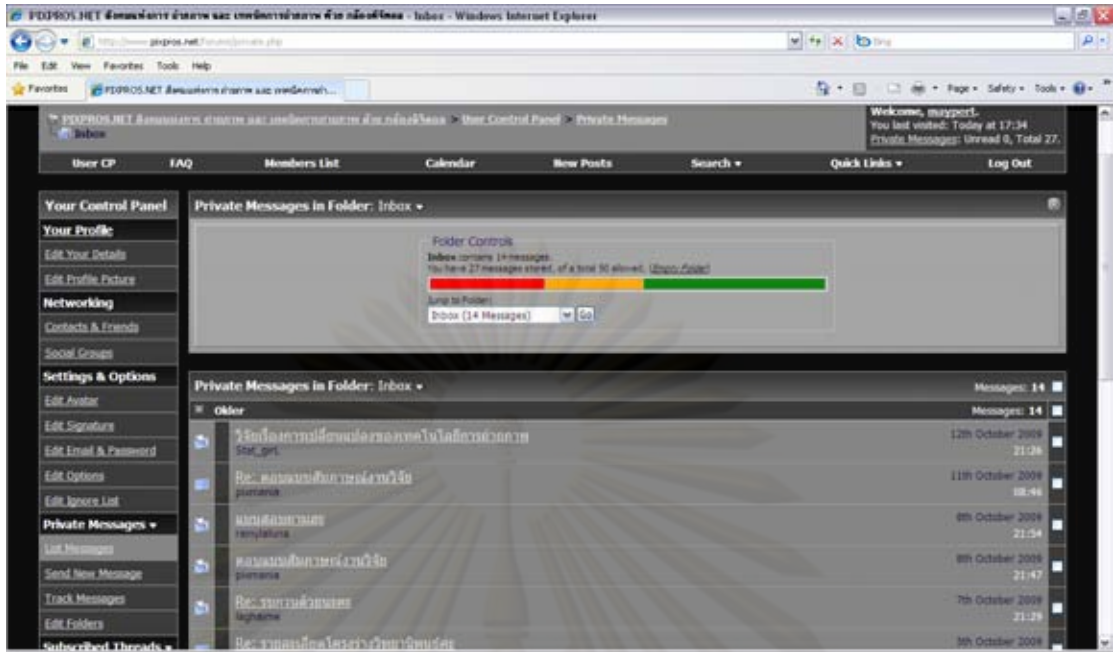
PIXPROS.NET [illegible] - Inbox - Windows Internet Explorer

http://www.pixpros.net/forum/private.php

File Edit View Favorites Tools Help

Favorites PIXPROS.NET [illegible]

Page Safety Tools

PIXPROS.NET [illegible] > User Control Panel > Private Messages
Inbox

Welcome, maypert.
You last visited: Today at 17:34
Private Messages: Unread 0, Total 27.

User CP FAQ Members List Calendar New Posts Search Quick Links Log Out

Your Control Panel
Your Profile
Edit Your Details
Edit Profile Picture
Networking
Contacts & Friends
Social Groups
Settings & Options
Edit Avatar
Edit Signature
Edit Email & Password
Edit Options
Edit Ignore List
Private Messages
List Messages
Send New Message
Track Messages
Edit Folders
Subscribed Threads

Private Messages in Folder: Inbox

Folder Controls
Inbox contains 14 messages.
You have 27 messages stored, of a total 50 allowed. (Empty Folder)
Jump to Folder:
Inbox (14 Messages) Go

Private Messages in Folder: Inbox Messages: 14
Older Messages: 14

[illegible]
Stat_girl
12th October 2009 21:26

Re: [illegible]
pumansa
11th October 2009 08:46

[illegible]
renylaluna
8th October 2009 21:54

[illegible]
pumansa
8th October 2009 21:47

Re: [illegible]
laghame
7th October 2009 21:29

Re: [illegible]
5th October 2009